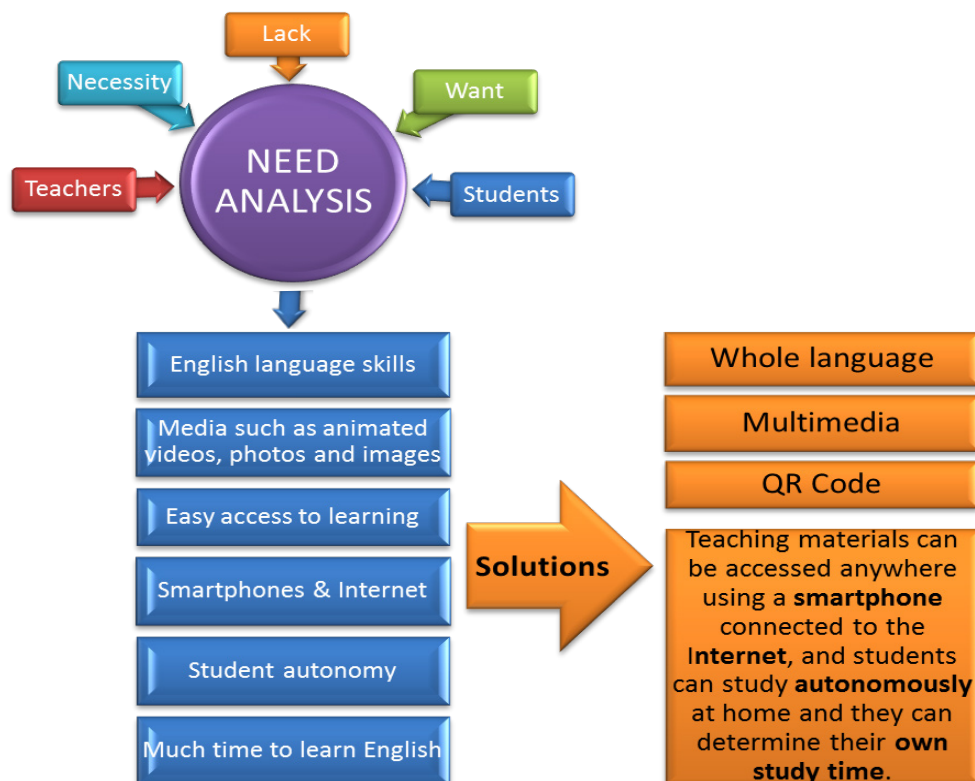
Lack

Necessity

Want

Teachers

NEED ANALYSIS

Students

English language skills

Media such as animated videos, photos and images

Easy access to learning

Smartphones & Internet

Student autonomy

Much time to learn English

Solutions

Whole language

Multimedia

QR Code

Teaching materials can be accessed anywhere using a **smartphone** connected to the **Internet**, and students can study **autonomously** at home and they can determine their **own study time**.